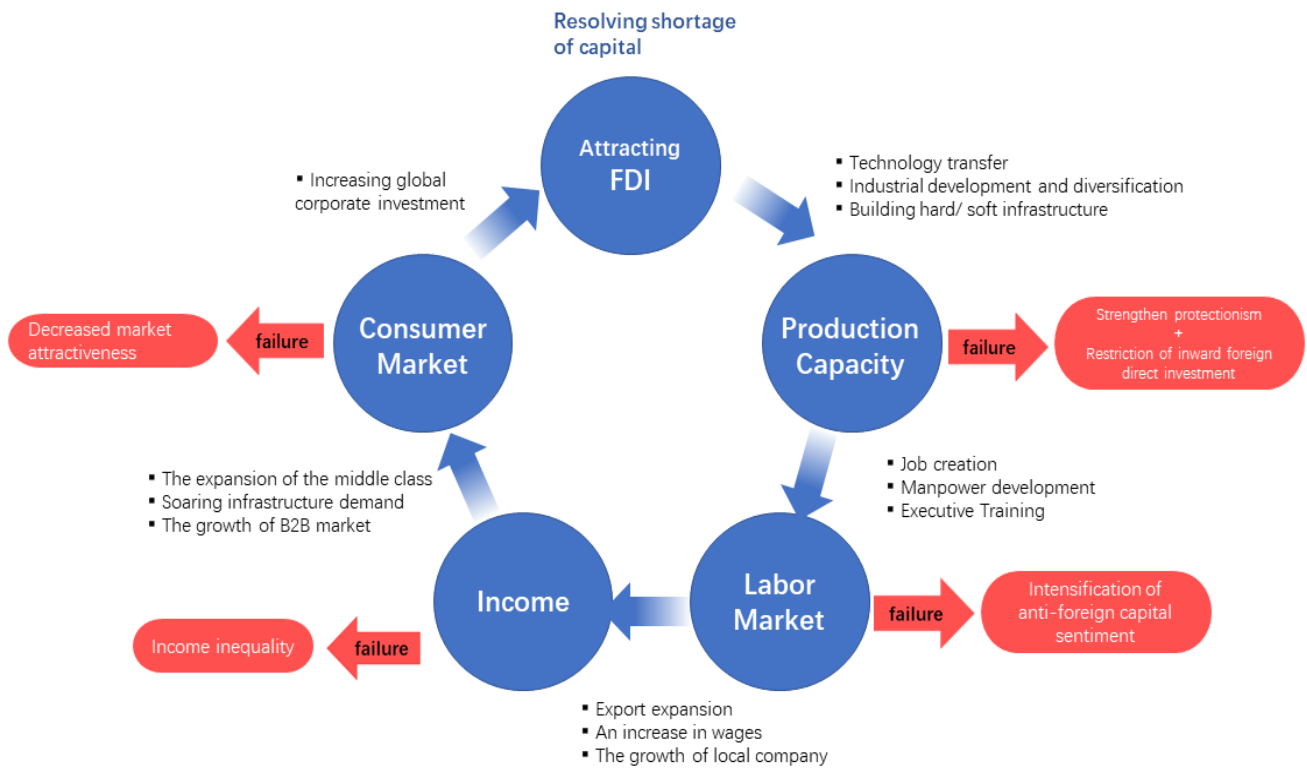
Resolving shortage of capital

Attracting FDI

▪ Technology transfer
▪ Industrial development and diversification
▪ Building hard/ soft infrastructure

▪ Increasing global corporate investment

Decreased market attractiveness

failure

Consumer Market

Production Capacity

failure

Strengthen protectionism
+
Restriction of inward foreign direct investment

▪ Job creation
▪ Manpower development
▪ Executive Training

▪ The expansion of the middle class
▪ Soaring infrastructure demand
▪ The growth of B2B market

Income

Labor Market

failure

Intensification of anti-foreign capital sentiment

Income inequality

failure

▪ Export expansion
▪ An increase in wages
▪ The growth of local company